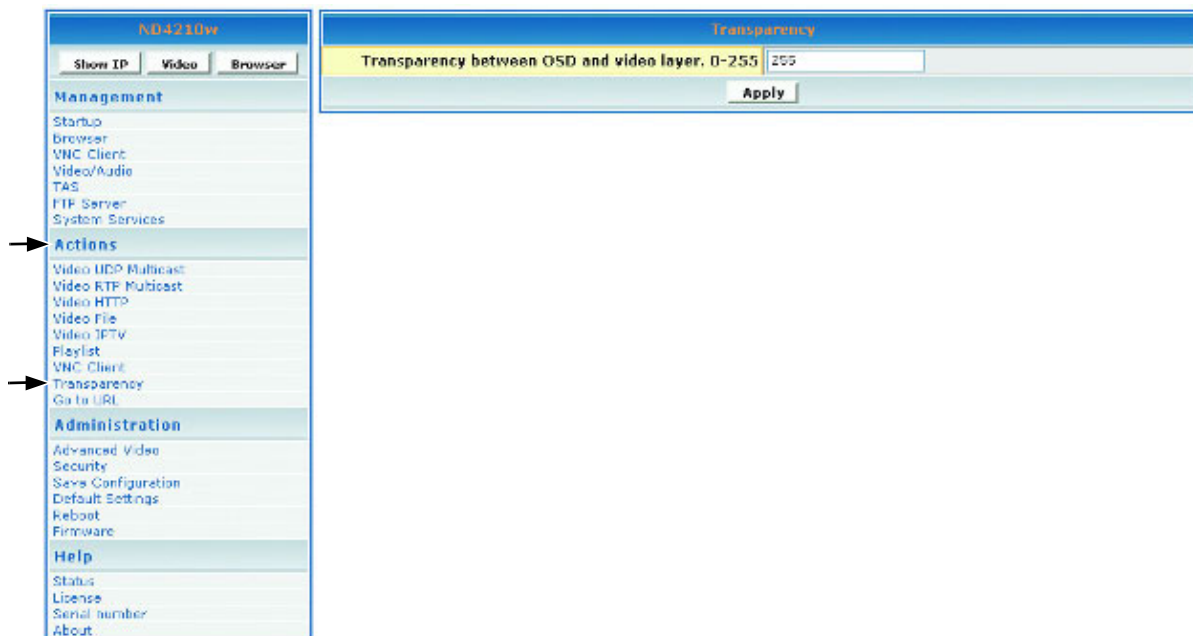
ND4210w

Show IP | Video | Browser

Management

Startup
Browser
VNC Client
Video/Audio
TAS
FTP Server
System Services

Actions

Video UDP Multicast
Video RTP Multicast
Video HTTP
Video File
Video IPTV
Playlist
VNC Client
Transparency
Go to URL

Administration

Advanced Video
Security
Save Configuration
Default Settings
Reboot
Firmware

Help

Status
License
Serial number
About

Transparency

Transparency between OSD and video layer. 0-255 | 255

Apply